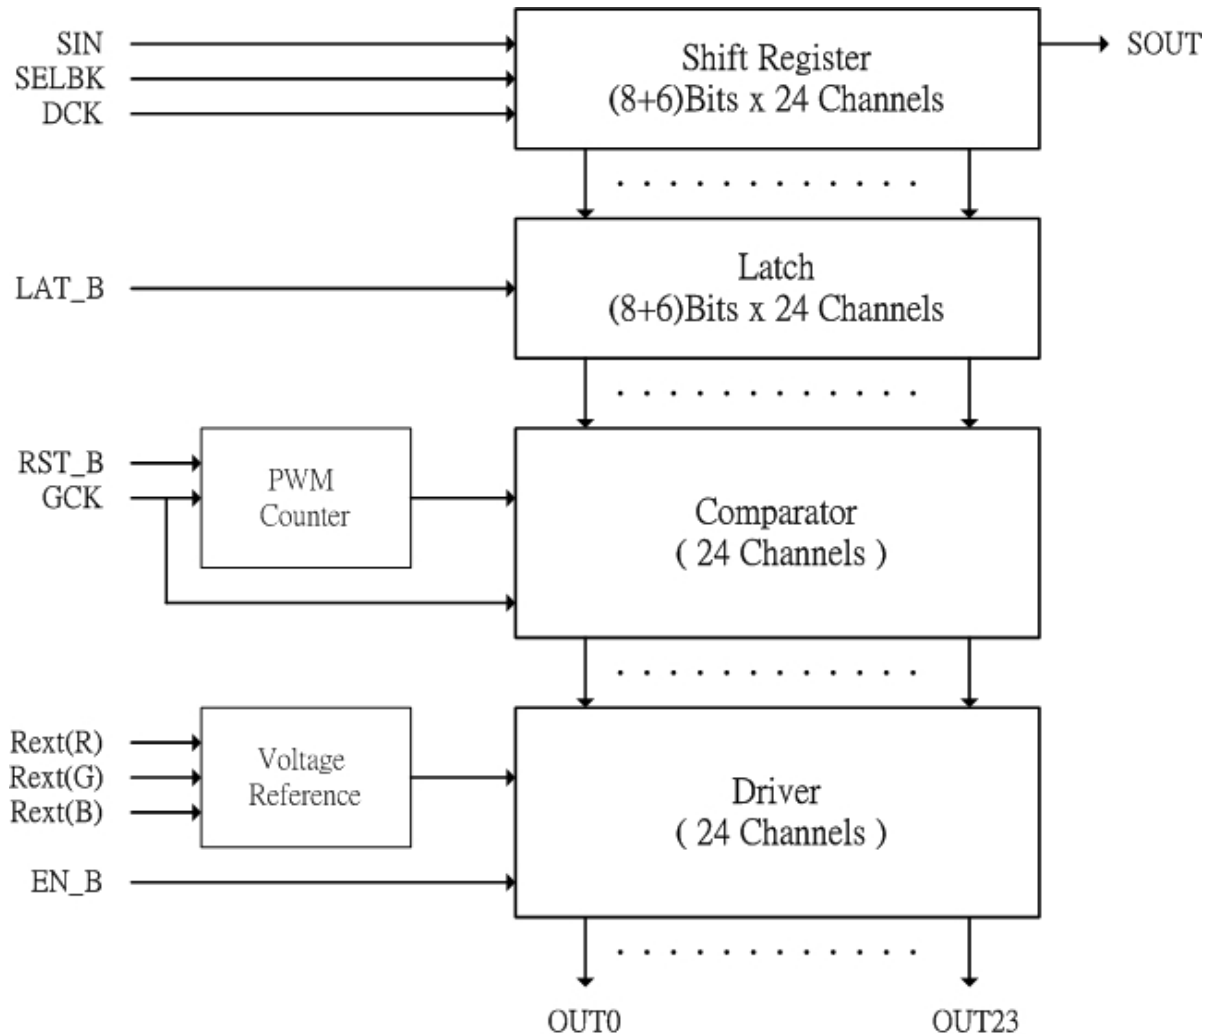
SIN
SELBK
DCK

Shift Register
(8+6)Bits x 24 Channels

SOUT

LAT_B

Latch
(8+6)Bits x 24 Channels

RST_B
GCK

PWM
Counter

Comparator
( 24 Channels )

Rext(R)
Rext(G)
Rext(B)

Voltage
Reference

Driver
( 24 Channels )

EN_B

OUT0

OUT23